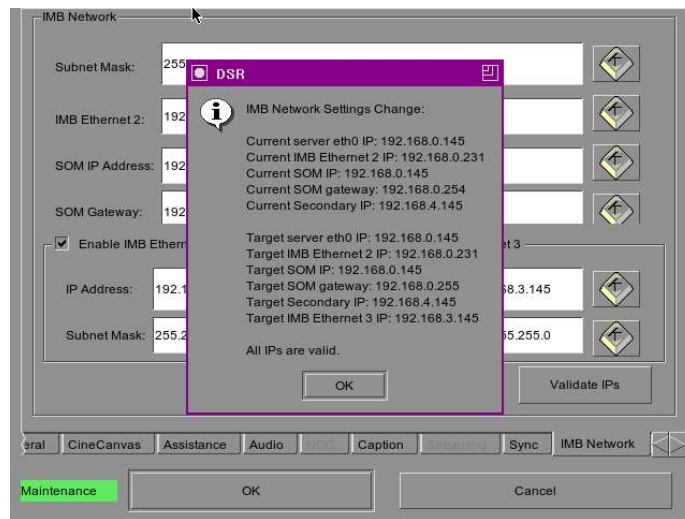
IMB Network

Subnet Mask: 255

IMB Ethernet 2: 192

SOM IP Address: 192

SOM Gateway: 192

Enable IMB Etherr

t 3

IP Address: 192.1

3.3.145

Subnet Mask: 255.2

5.255.0

Validate IPs

DSR

IMB Network Settings Change:

Current server eth0 IP: 192.168.0.145
Current IMB Ethernet 2 IP: 192.168.0.231
Current SOM IP: 192.168.0.145
Current SOM gateway: 192.168.0.254
Current Secondary IP: 192.168.4.145

Target server eth0 IP: 192.168.0.145
Target IMB Ethernet 2 IP: 192.168.0.231
Target SOM IP: 192.168.0.145
Target SOM gateway: 192.168.0.255
Target Secondary IP: 192.168.4.145
Target IMB Ethernet 3 IP: 192.168.3.145

All IPs are valid.

OK

eral | CineCanvas | Assistance | Audio | NOC | Caption | Streaming | Sync | IMB Network

Maintenance

OK

Cancel